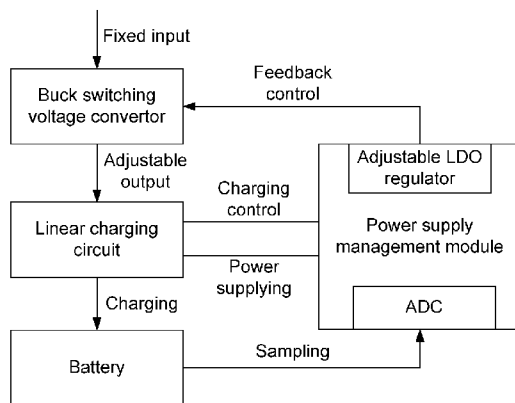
Fixed input

Buck switching voltage convertor

Feedback control

Adjustable output

Adjustable LDO regulator

Linear charging circuit

Charging control

Power supplying

Power supply management module

Charging

ADC

Battery

Sampling